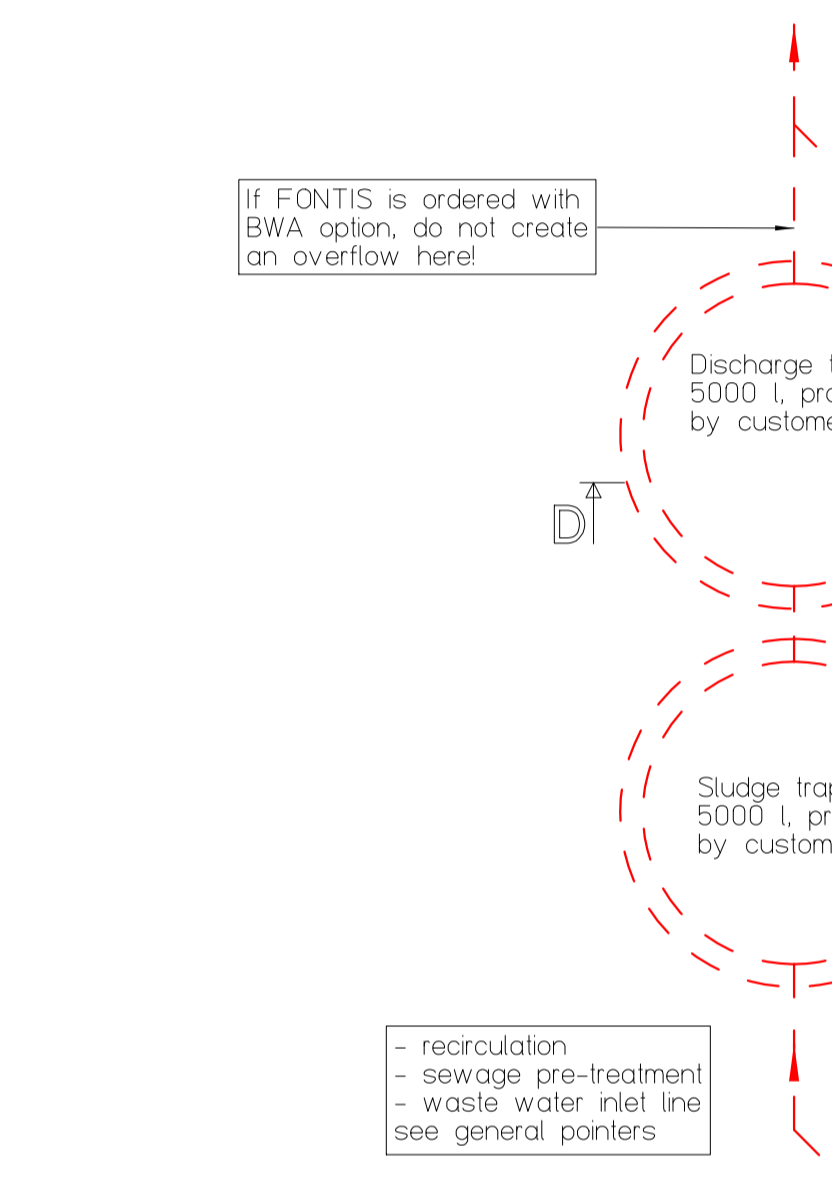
If FONTIS is ordered with BWA option, do not create an overflow here!

Discharge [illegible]
5000 l, pro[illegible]
by custome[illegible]

D

Sludge tra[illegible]
5000 l, pr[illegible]
by custom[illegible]

- recirculation
- sewage pre-treatment
- waste water inlet line
see general pointers